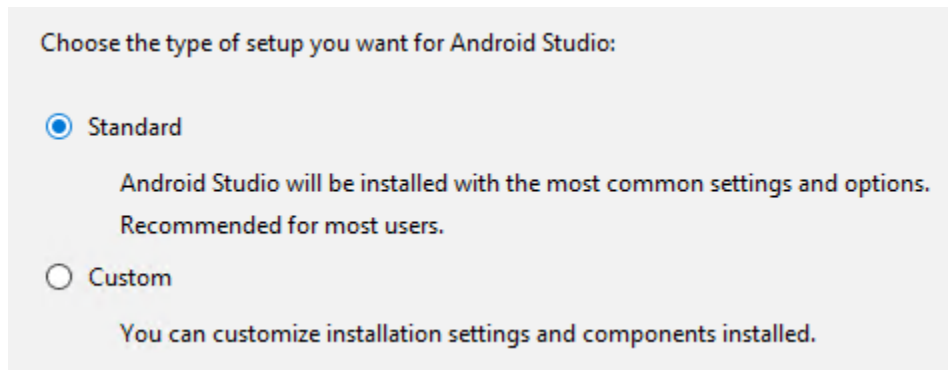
Choose the type of setup you want for Android Studio:

Standard

Android Studio will be installed with the most common settings and options.
Recommended for most users.

Custom

You can customize installation settings and components installed.